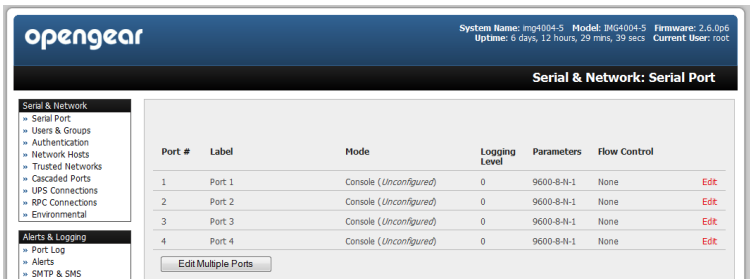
opengear

System Name: img4004-5 Model: IMG4004-5 Firmware: 2.6.0p6
Uptime: 6 days, 12 hours, 29 mins, 39 secs Current User: root

Serial & Network: Serial Port

Serial & Network
» Serial Port
» Users & Groups
» Authentication
» Network Hosts
» Trusted Networks
» Cascaded Ports
» UPS Connections
» RPC Connections
» Environmental

Alerts & Logging
» Port Log
» Alerts
» SMTP & SMS

| Port # | Label | Mode | Logging Level | Parameters | Flow Control | |
|---|---|---|---|---|---|---|
| 1 | Port 1 | Console (*Unconfigured*) | 0 | 9600-8-N-1 | None | Edit |
| 2 | Port 2 | Console (*Unconfigured*) | 0 | 9600-8-N-1 | None | Edit |
| 3 | Port 3 | Console (*Unconfigured*) | 0 | 9600-8-N-1 | None | Edit |
| 4 | Port 4 | Console (*Unconfigured*) | 0 | 9600-8-N-1 | None | Edit |

Edit Multiple Ports